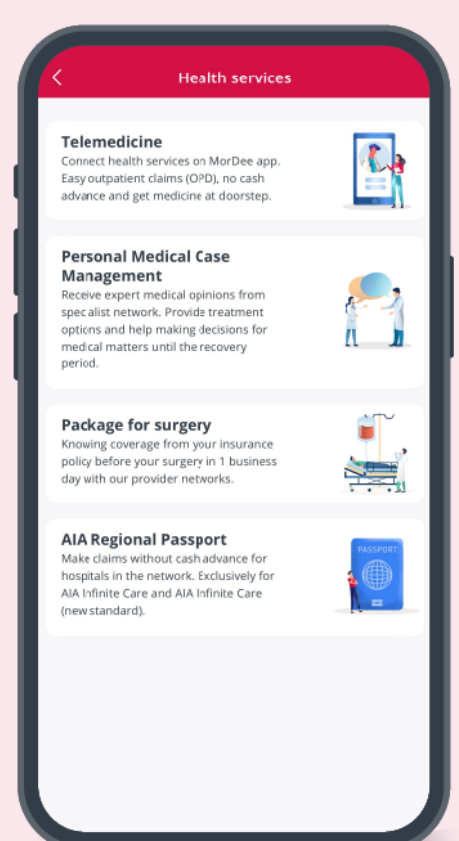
Health services

Telemedicine
Connect health services on MorDee app. Easy outpatient claims (OPD), no cash advance and get medicine at doorstep.

Personal Medical Case Management
Receive expert medical opinions from specialist network. Provide treatment options and help making decisions for medical matters until the recovery period.

Package for surgery
Knowing coverage from your insurance policy before your surgery in 1 business day with our provider networks.

AIA Regional Passport
Make claims without cash advance for hospitals in the network. Exclusively for AIA Infinite Care and AIA Infinite Care (new standard).

PASSPORT